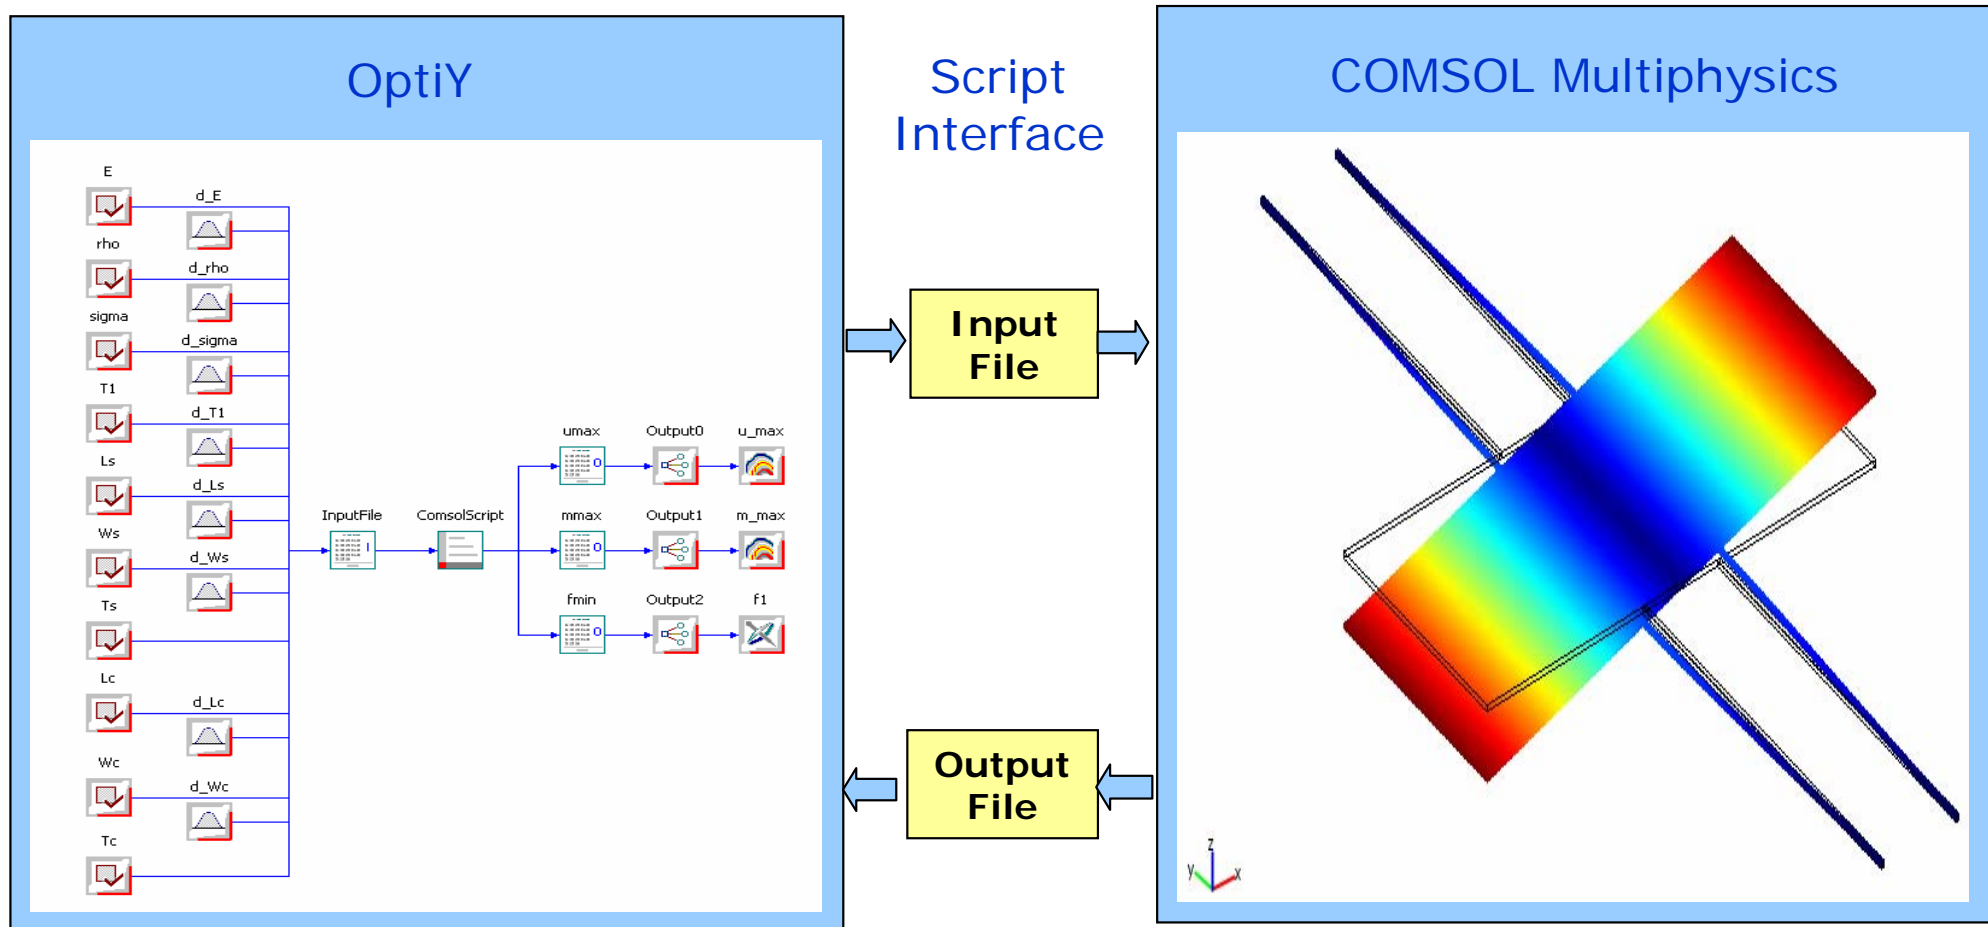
OptiY

Script Interface

COMSOL Multiphysics

E

d_E

rho

d_rho

sigma

d_sigma

T1

d_T1

Ls

d_Ls

Ws

d_Ws

Ts

Lc

d_Lc

Wc

d_Wc

Tc

InputFile

ComsolScript

umax

Output0

u_max

mmax

Output1

m_max

fmin

Output2

f1

Input File

Output File

z

y

x